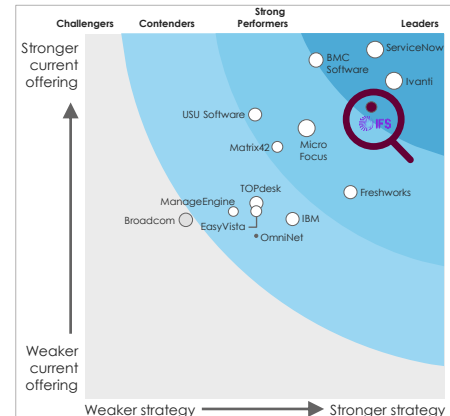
Challengers Contenders Strong Performers Leaders

Stronger current offering

Weaker current offering

ServiceNow
BMC Software
Ivanti
IFS
USU Software
Matrix42
Micro Focus
Freshworks
TOPdesk
ManageEngine
Broadcom
EasyVista
IBM
OmniNet

Weaker strategy Stronger strategy